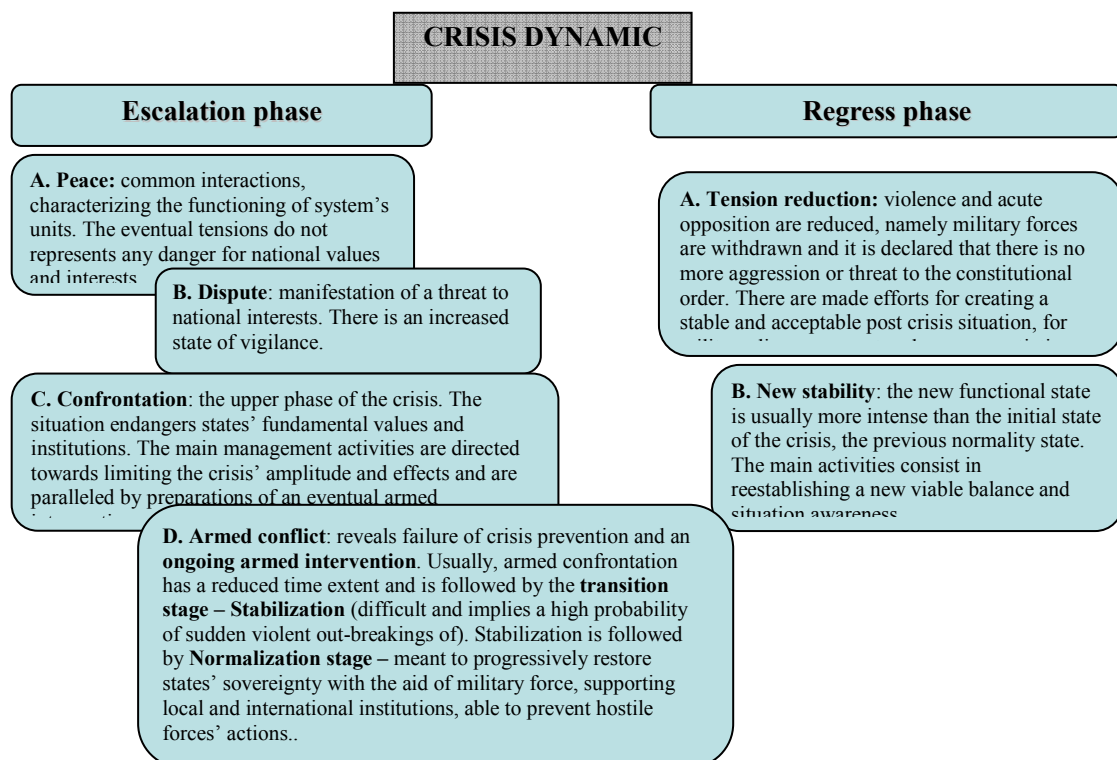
CRISIS DYNAMIC

Escalation phase

Regress phase

A. Peace: common interactions, characterizing the functioning of system's units. The eventual tensions do not represents any danger for national values and interests

B. Dispute: manifestation of a threat to national interests. There is an increased state of vigilance.

C. Confrontation: the upper phase of the crisis. The situation endangers states' fundamental values and institutions. The main management activities are directed towards limiting the crisis' amplitude and effects and are paralleled by preparations of an eventual armed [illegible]

D. Armed conflict: reveals failure of crisis prevention and an ongoing armed intervention. Usually, armed confrontation has a reduced time extent and is followed by the transition stage – Stabilization (difficult and implies a high probability of sudden violent out-breakings of). Stabilization is followed by Normalization stage – meant to progressively restore states' sovereignty with the aid of military force, supporting local and international institutions, able to prevent hostile forces' actions..

A. Tension reduction: violence and acute opposition are reduced, namely military forces are withdrawn and it is declared that there is no more aggression or threat to the constitutional order. There are made efforts for creating a stable and acceptable post crisis situation, for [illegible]

B. New stability: the new functional state is usually more intense than the initial state of the crisis, the previous normality state. The main activities consist in reestablishing a new viable balance and situation awareness